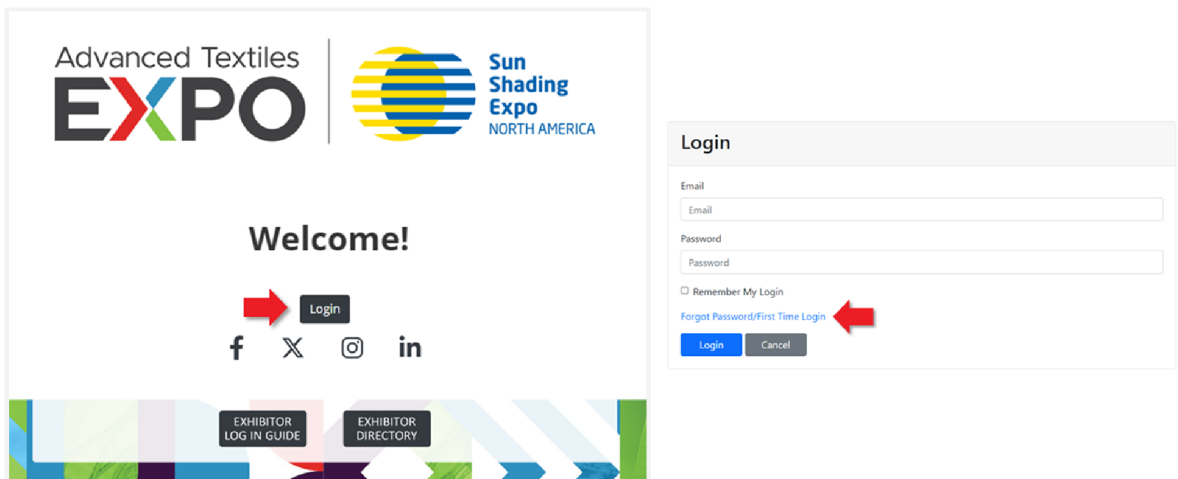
Advanced Textiles
EXPO

Sun Shading Expo
NORTH AMERICA

Welcome!

Login

EXHIBITOR LOG IN GUIDE

EXHIBITOR DIRECTORY

Login

Email

Email

Password

Password

Remember My Login

Forgot Password/First Time Login

Login

Cancel